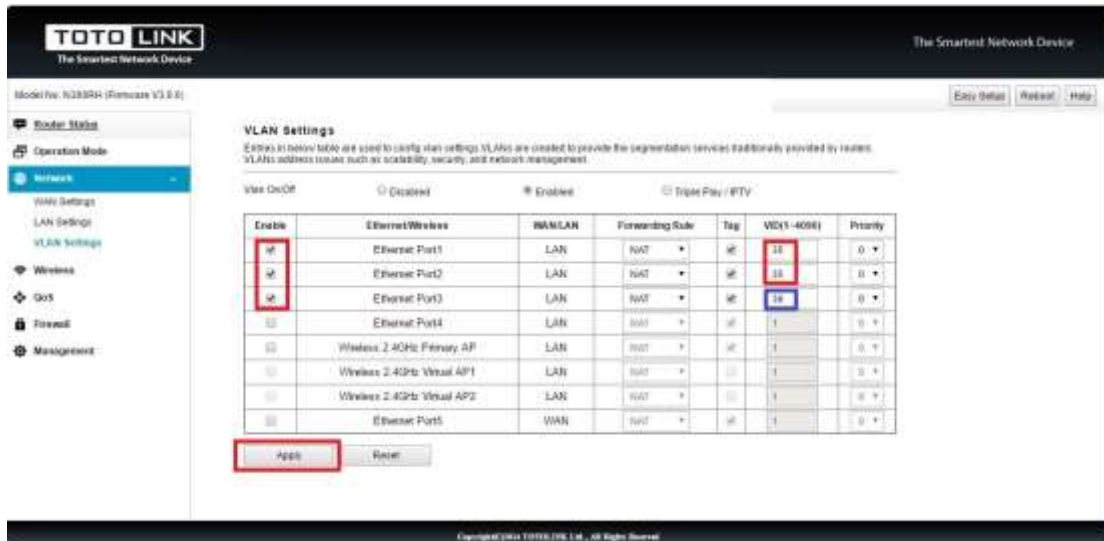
TOTO LINK
The Smartest Network Device

The Smartest Network Device

Model No: N300RH (Firmware V3.0.0)

Easy Setup | Reboot | Help

Router Status
Operation Mode
Network
WAN Settings
LAN Settings
VLAN Settings
Wireless
QoS
Firewall
Management

VLAN Settings

Entries in below table are used to config vlan settings. VLANs are created to provide the segmentation services traditionally provided by routers. VLANs address issues such as scalability, security, and network management.

Vlan On/Off   Disabled   Enabled   Triple Play / IPTV

| Enable | Ethernet/Wireless | WAN/LAN | Forwarding Rule | Tag | VID(1~4090) | Priority |
|---|---|---|---|---|---|---|
| ☑ | Ethernet Port1 | LAN | NAT | ☑ | 10 | 0 |
| ☑ | Ethernet Port2 | LAN | NAT | ☑ | 10 | 0 |
| ☑ | Ethernet Port3 | LAN | NAT | ☑ | 10 | 0 |
| ☐ | Ethernet Port4 | LAN | NAT | ☑ | 1 | 0 |
| ☐ | Wireless 2.4GHz Primary AP | LAN | NAT | ☑ | 1 | 0 |
| ☐ | Wireless 2.4GHz Virtual AP1 | LAN | NAT | ☐ | 1 | 0 |
| ☐ | Wireless 2.4GHz Virtual AP2 | LAN | NAT | ☐ | 1 | 0 |
| ☐ | Ethernet Port5 | WAN | NAT | ☑ | 1 | 0 |

Apply   Reset

Copyright 2014 TOTOLINK Ltd., All Rights Reserved